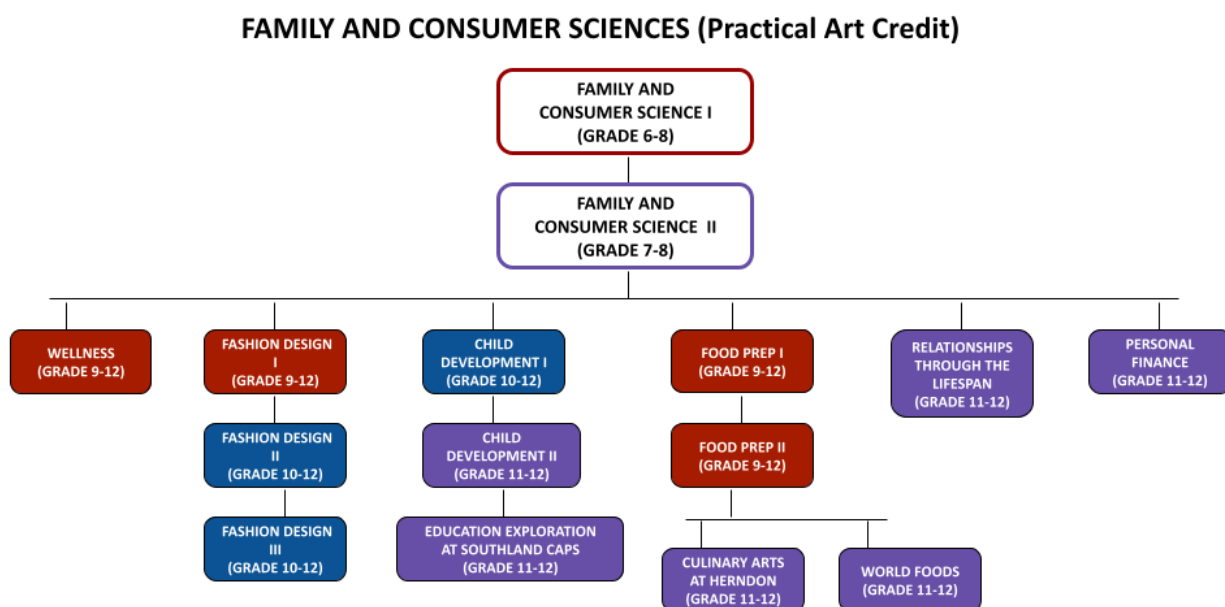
FAMILY AND CONSUMER SCIENCES (Practical Art Credit)

FAMILY AND CONSUMER SCIENCE I (GRADE 6-8)

FAMILY AND CONSUMER SCIENCE II (GRADE 7-8)

WELLNESS (GRADE 9-12)

FASHION DESIGN I (GRADE 9-12)

FASHION DESIGN II (GRADE 10-12)

FASHION DESIGN III (GRADE 10-12)

CHILD DEVELOPMENT I (GRADE 10-12)

CHILD DEVELOPMENT II (GRADE 11-12)

EDUCATION EXPLORATION AT SOUTHLAND CAPS (GRADE 11-12)

FOOD PREP I (GRADE 9-12)

FOOD PREP II (GRADE 9-12)

CULINARY ARTS AT HERNDON (GRADE 11-12)

WORLD FOODS (GRADE 11-12)

RELATIONSHIPS THROUGH THE LIFESPAN (GRADE 11-12)

PERSONAL FINANCE (GRADE 11-12)